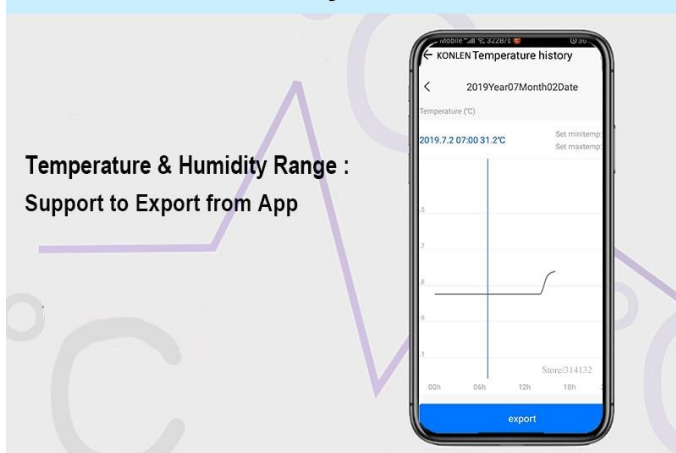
Temperature & Humidity Range :
Support to Export from App

Mobile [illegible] 322B/s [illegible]

KONLEN Temperature history

<

2019Year07Month02Date

Temperature (°C)

2019.7.2 07:00 31.2°C

Set minitemp

Set maxtemp

5

7

8

9

1

Store/314132

00h

06h

12h

18h

export